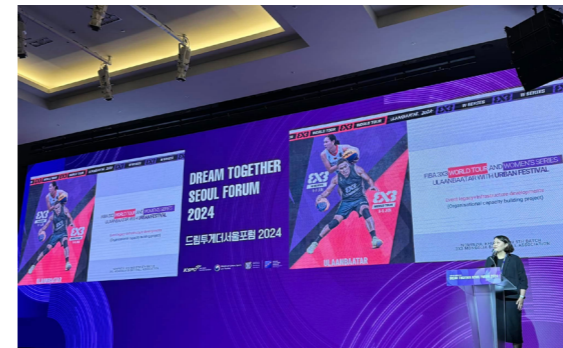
DREAM TOGETHER SEOUL FORUM 2024

드림투게더서울포럼 2024

3X3

3X3

WORLD TOUR

ULAANBAATAR 2024

FIBA 3X3 WORLD TOUR AND WOMEN'S SERIES ULAANBAATAR WITH URBAN FESTIVAL

(Organizational capacity building project)

ULAANBAATAR

3X3

3X3

ULAANBAATAR